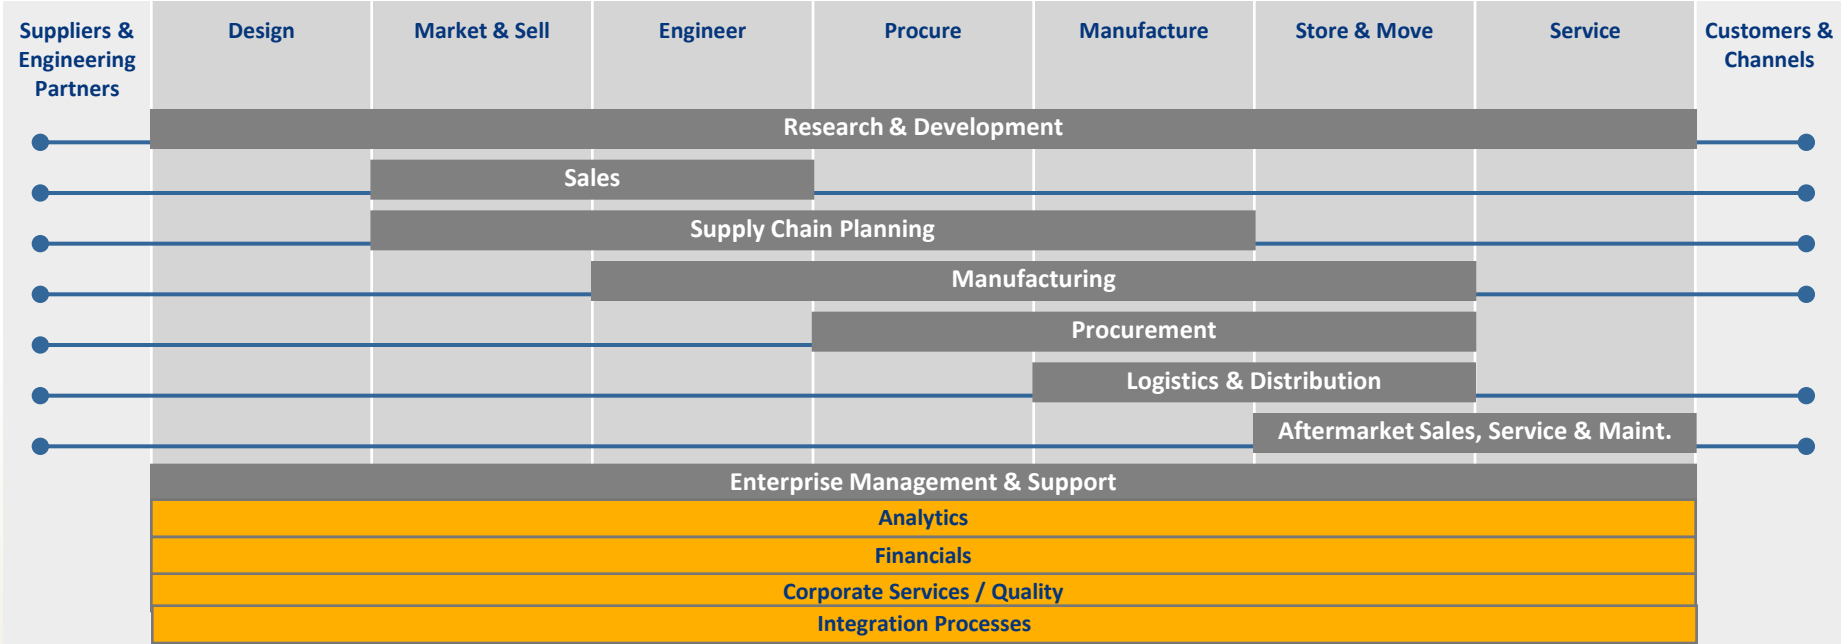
Suppliers & Engineering Partners

Design

Market & Sell

Engineer

Procure

Manufacture

Store & Move

Service

Customers & Channels

Research & Development

Sales

Supply Chain Planning

Manufacturing

Procurement

Logistics & Distribution

Aftermarket Sales, Service & Maint.

Enterprise Management & Support

Analytics

Financials

Corporate Services / Quality

Integration Processes